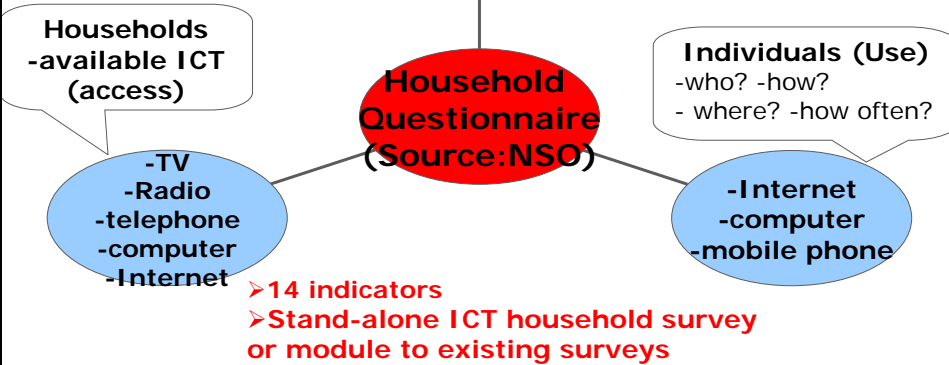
Households
-available ICT
(access)

Household
Questionnaire
(Source:NSO)

Individuals (Use)
-who? -how?
- where? -how often?

-TV
-Radio
-telephone
-computer
-Internet

-Internet
-computer
-mobile phone

➢14 indicators
➢Stand-alone ICT household survey or module to existing surveys